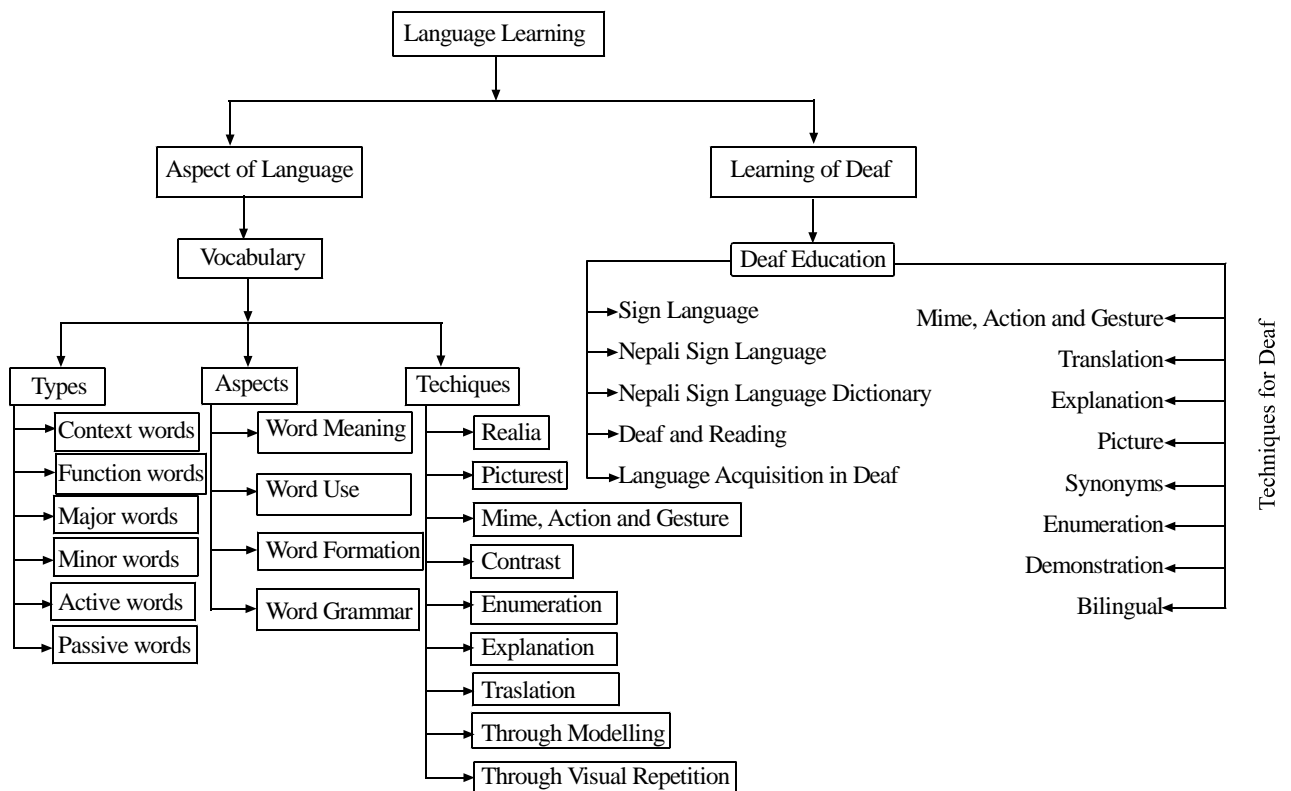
Language Learning

Aspect of Language

Learning of Deaf

Vocabulary

Deaf Education

Types
Context words
Function words
Major words
Minor words
Active words
Passive words

Aspects
Word Meaning
Word Use
Word Formation
Word Grammar

Techiques
Realia
Picturest
Mime, Action and Gesture
Contrast
Enumeration
Explanation
Traslation
Through Modelling
Through Visual Repetition

Sign Language
Nepali Sign Language
Nepali Sign Language Dictionary
Deaf and Reading
Language Acquisition in Deaf

Mime, Action and Gesture
Translation
Explanation
Picture
Synonyms
Enumeration
Demonstration
Bilingual

Techniques for Deaf